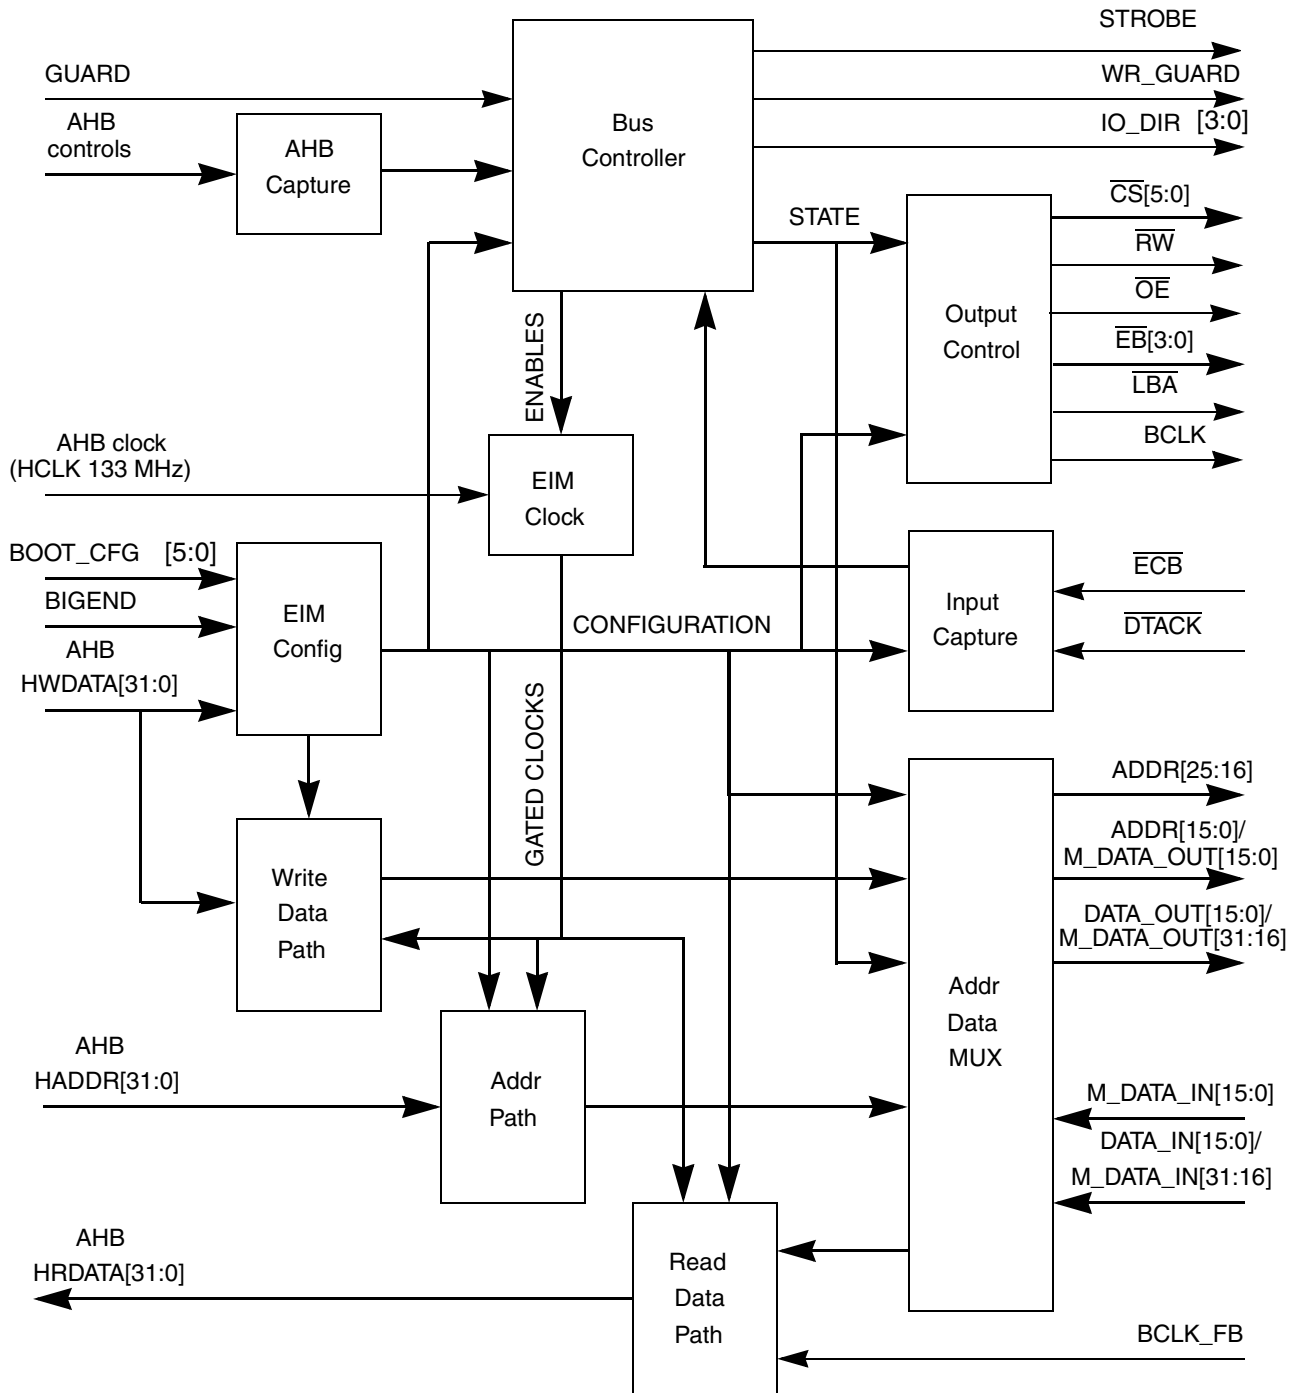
STROBE
GUARD
WR_GUARD
AHB controls
AHB Capture
Bus Controller
IO_DIR [3:0]
$\overline{CS}$[5:0]
STATE
$\overline{RW}$
$\overline{OE}$
Output Control
$\overline{EB}$[3:0]
ENABLES
$\overline{LBA}$
AHB clock (HCLK 133 MHz)
BCLK
EIM Clock
BOOT_CFG [5:0]
$\overline{ECB}$
BIGEND
EIM Config
Input Capture
CONFIGURATION
AHB HWDATA[31:0]
$\overline{DTACK}$
GATED CLOCKS
ADDR[25:16]
Write Data Path
ADDR[15:0]/ M_DATA_OUT[15:0]
DATA_OUT[15:0]/ M_DATA_OUT[31:16]
Addr Data MUX
AHB HADDR[31:0]
Addr Path
M_DATA_IN[15:0]
DATA_IN[15:0]/ M_DATA_IN[31:16]
AHB HRDATA[31:0]
Read Data Path
BCLK_FB